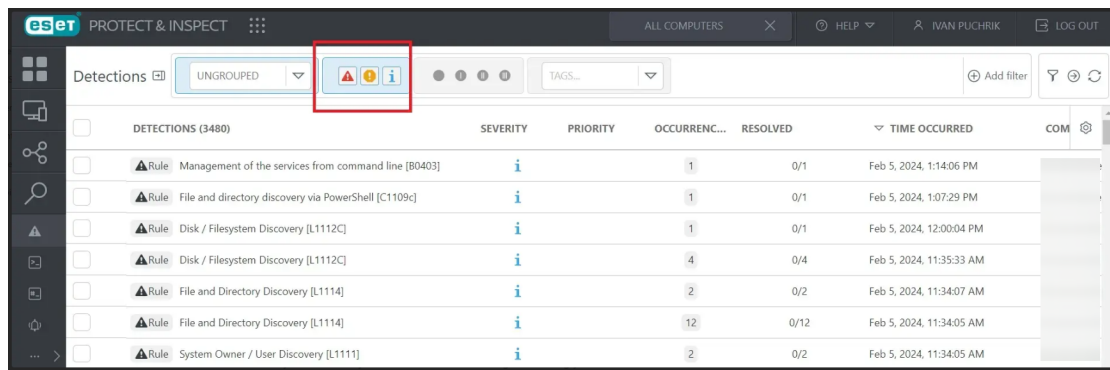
eset PROTECT & INSPECT

ALL COMPUTERS

HELP

IVAN PUCHRIK

LOG OUT

Detections

UNGROUPED

TAGS...

Add filter

| DETECTIONS (3480) | SEVERITY | PRIORITY | OCCURRENC... | RESOLVED | TIME OCCURRED | COM |
|---|---|---|---|---|---|---|
| Rule Management of the services from command line [B0403] | i | | 1 | 0/1 | Feb 5, 2024, 1:14:06 PM | |
| Rule File and directory discovery via PowerShell [C1109c] | i | | 1 | 0/1 | Feb 5, 2024, 1:07:29 PM | |
| Rule Disk / Filesystem Discovery [L1112C] | i | | 1 | 0/1 | Feb 5, 2024, 12:00:04 PM | |
| Rule Disk / Filesystem Discovery [L1112C] | i | | 4 | 0/4 | Feb 5, 2024, 11:35:33 AM | |
| Rule File and Directory Discovery [L1114] | i | | 2 | 0/2 | Feb 5, 2024, 11:34:07 AM | |
| Rule File and Directory Discovery [L1114] | i | | 12 | 0/12 | Feb 5, 2024, 11:34:05 AM | |
| Rule System Owner / User Discovery [L1111] | i | | 2 | 0/2 | Feb 5, 2024, 11:34:05 AM | |